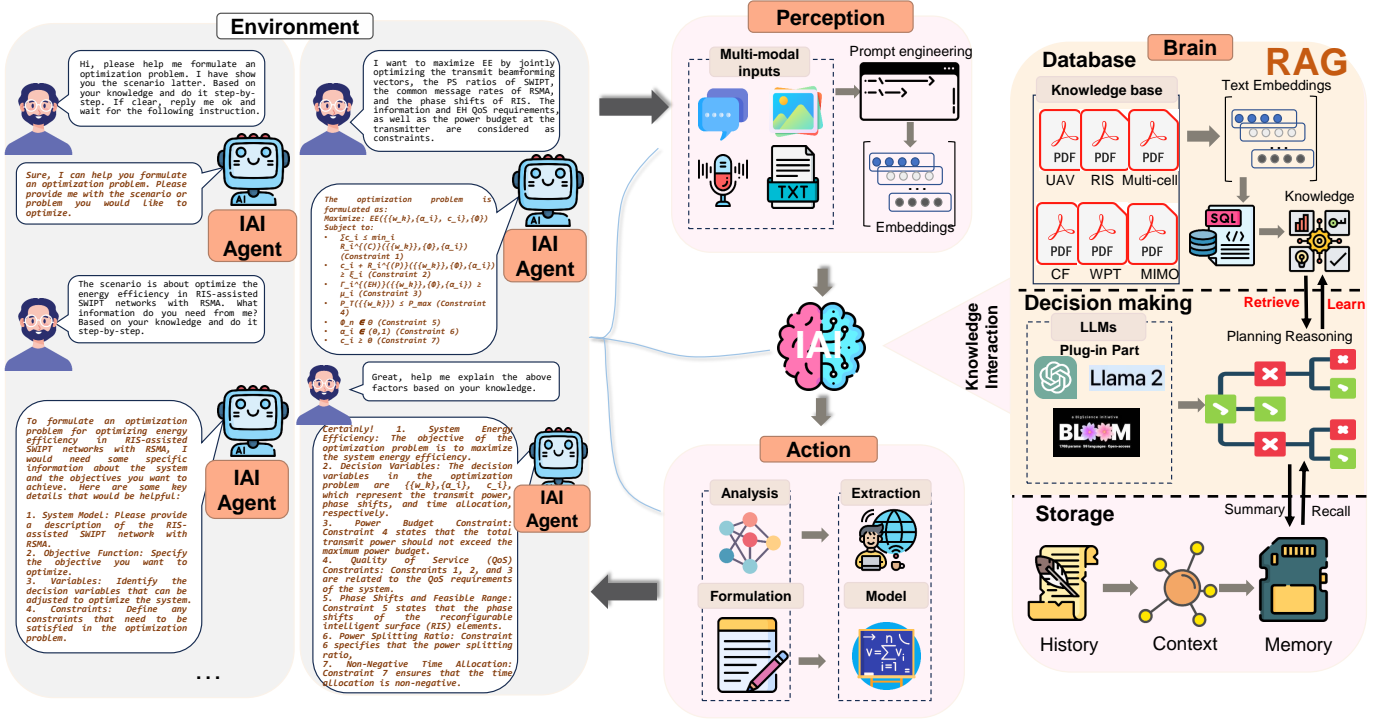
Environment

Hi, please help me formulate an optimization problem. I have show you the scenario latter. Based on your knowledge and do it step-by-step. If clear, reply me ok and wait for the following instruction.

Sure, I can help you formulate an optimization problem. Please provide me with the scenario or problem you would like to optimize.

IAI Agent

The scenario is about optimize the energy efficiency in RIS-assisted SWIPT networks with RSMA. What information do you need from me? Based on your knowledge and do it step-by-step.

To formulate an optimization problem for optimizing energy efficiency in RIS-assisted SWIPT networks with RSMA, I would need some specific information about the system and the objectives you want to achieve. Here are some key details that would be helpful:

1. System Model: Please provide a description of the RIS-assisted SWIPT network with RSMA.
2. Objective Function: Specify the objective you want to optimize.
3. Variables: Identify the decision variables that can be adjusted to optimize the system.
4. Constraints: Define any constraints that need to be satisfied in the optimization problem.

IAI Agent

...

I want to maximize EE by jointly optimizing the transmit beamforming vectors, the PS ratios of SWIPT, the common message rates of RSMA, and the phase shifts of RIS. The information and EH QoS requirements, as well as the power budget at the transmitter are considered as constraints.

The optimization problem is formulated as:
Maximize: EE({{w_k},{a_i}, c_i},{θ})
Subject to:
• ∑c_i ≤ min_i R_i^{(C)}({{w_k}},{θ},{a_i}) (Constraint 1)
• c_i + R_i^{(P)}({{w_k}},{θ},{a_i}) ≥ ξ_i (Constraint 2)
• Γ_i^{(EH)}({{w_k}},{θ},{a_i}) ≥ μ_i (Constraint 3)
• P_T({{w_k}}) ≤ P_max (Constraint 4)
• θ_n ∈ Θ (Constraint 5)
• α_i ∈ (0,1) (Constraint 6)
• c_i ≥ 0 (Constraint 7)

IAI Agent

Great, help me explain the above factors based on your knowledge.

Certainly! 1. System Energy Efficiency: The objective of the optimization problem is to maximize the system energy efficiency.
2. Decision Variables: The decision variables in the optimization problem are {{w_k},{a_i}, c_i}, which represent the transmit power, phase shifts, and time allocation, respectively.
3. Power Budget Constraint: Constraint 4 states that the total transmit power should not exceed the maximum power budget.
4. Quality of Service (QoS) Constraints: Constraints 1, 2, and 3 are related to the QoS requirements of the system.
5. Phase Shifts and Feasible Range: Constraint 5 states that the phase shifts of the reconfigurable intelligent surface (RIS) elements.
6. Power Splitting Ratio: Constraint 6 specifies that the power splitting ratio,
7. Non-Negative Time Allocation: Constraint 7 ensures that the time allocation is non-negative.

IAI Agent

Perception
Multi-modal inputs
TXT
Prompt engineering
Embeddings

IAI

Action
Analysis
Extraction
Formulation
Model
$v=\sum_{i=1}^{n} v_i$

Brain
RAG
Database
Knowledge base
PDF UAV
PDF RIS
PDF Multi-cell
PDF CF
PDF WPT
PDF MIMO
Text Embeddings
SQL
Knowledge
Knowledge Interaction
Decision making
Retrieve
Learn
Planning Reasoning
LLMs
Plug-in Part
Llama 2
BLOOM
Storage
Summary
Recall
History
Context
Memory